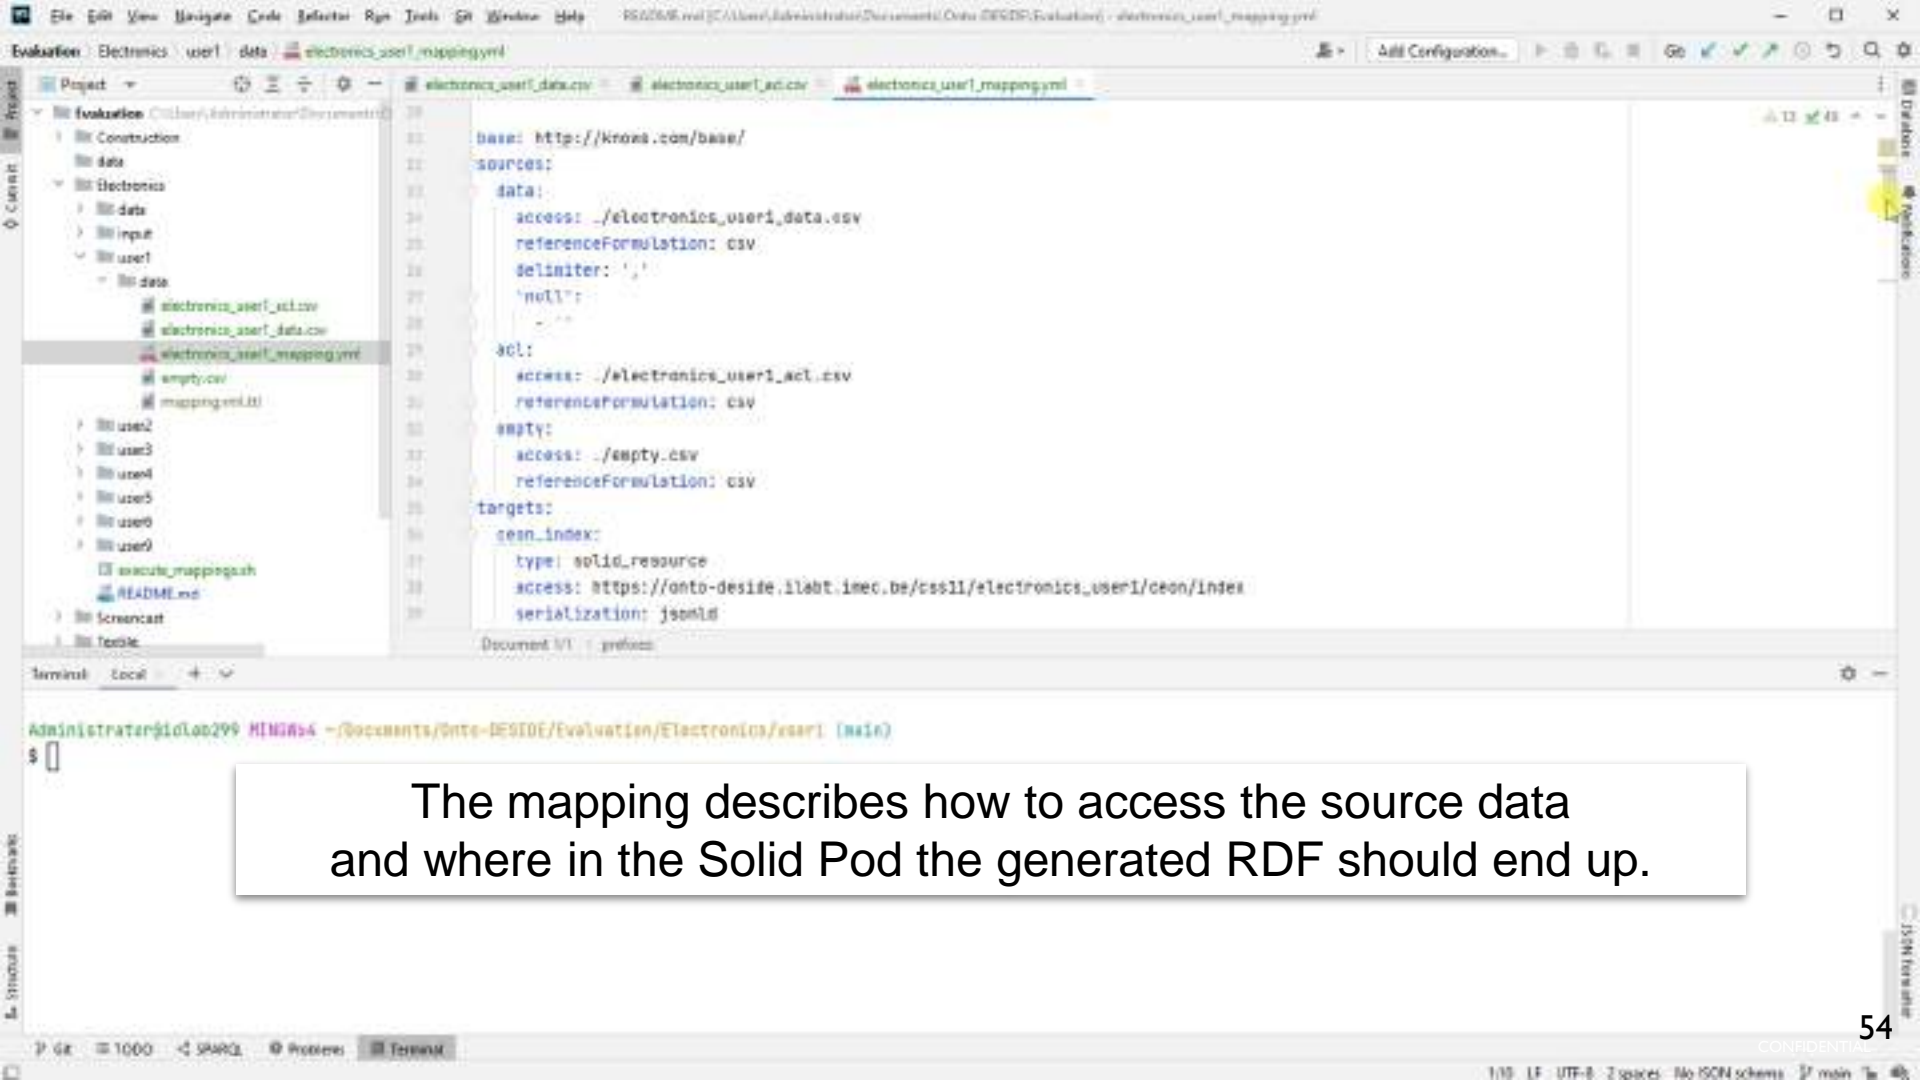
File Edit View Navigate Code Refactor Run Tools Git Window Help

Evaluation Electronics user1 data electronics_user1_mapping.yml

Add Configuration...

Project

electronics_user1_data.csv electronics_user1_acl.csv electronics_user1_mapping.yml

Evaluation
Construction
data
Electronics
data
input
user1
data
electronics_user1_acl.csv
electronics_user1_data.csv
electronics_user1_mapping.yml
empty.csv
mapping.yml.ttl
user2
user3
user4
user5
user6
user9
execute_mappings.sh
README.md
Screencast
Textile

base: http://knows.com/base/
sources:
  data:
    access: ./electronics_user1_data.csv
    referenceFormulation: csv
    delimiter: ','
    'null':
      - ''
  acl:
    access: ./electronics_user1_acl.csv
    referenceFormulation: csv
  empty:
    access: ./empty.csv
    referenceFormulation: csv
targets:
  ceon_index:
    type: solid_resource
    access: https://onto-deside.ilabt.imec.be/css11/electronics_user1/ceon/index
    serialization: jsonld

Document 1/1 prefixes

Terminal Local

Administrator@idlab299 MINGW64 ~/Documents/Onto-DESIDE/Evaluation/Electronics/user1 (main)
$

The mapping describes how to access the source data and where in the Solid Pod the generated RDF should end up.

54

Git TODO SPARQL Problems Terminal

1:10 LF UTF-8 2 spaces No JSON schema main